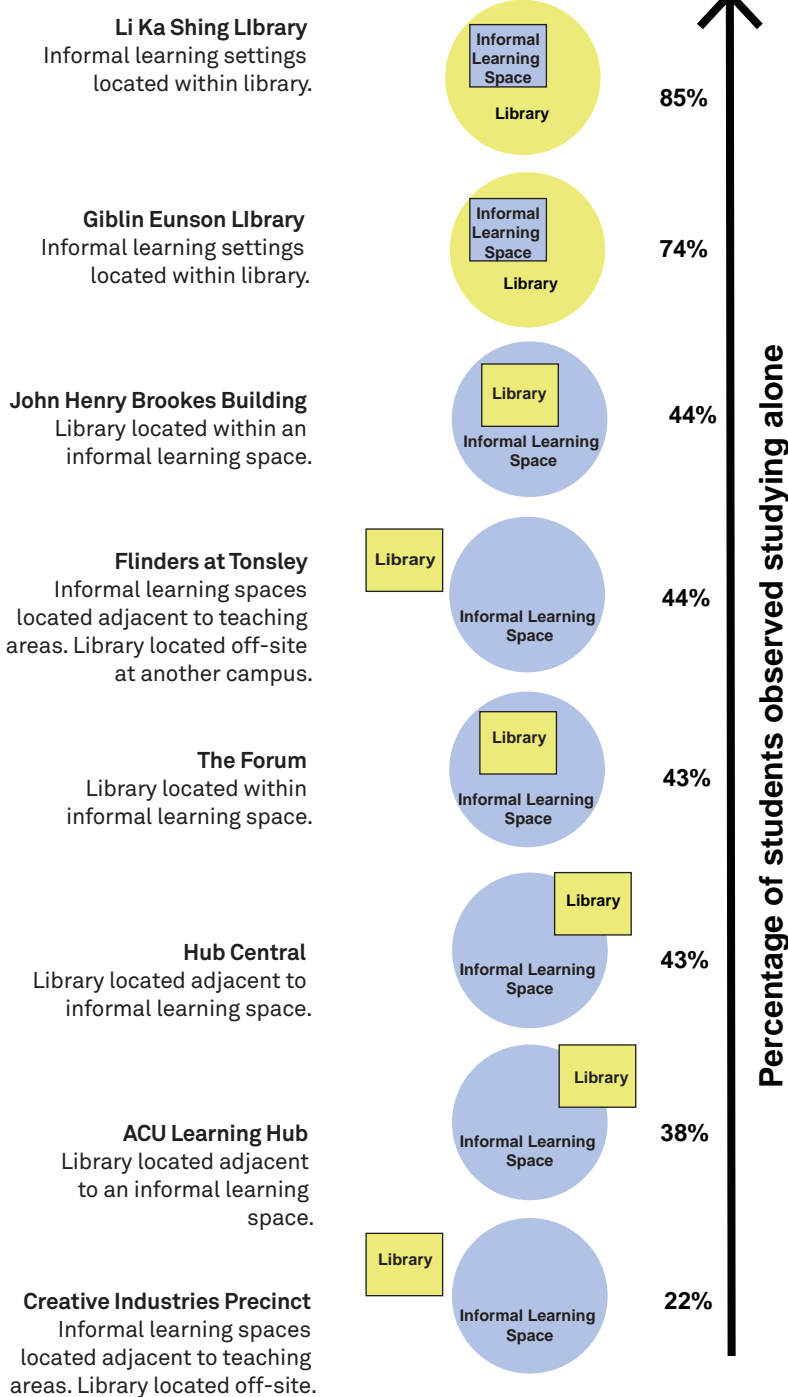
**Li Ka Shing LIbrary**
Informal learning settings located within library.

Informal Learning Space
Library
85%

**Giblin Eunson LIbrary**
Informal learning settings located within library.

Informal Learning Space
Library
74%

**John Henry Brookes Building**
Library located within an informal learning space.

Library
Informal Learning Space
44%

**Flinders at Tonsley**
Informal learning spaces located adjacent to teaching areas. Library located off-site at another campus.

Library
Informal Learning Space
44%

**The Forum**
Library located within informal learning space.

Library
Informal Learning Space
43%

**Hub Central**
Library located adjacent to informal learning space.

Library
Informal Learning Space
43%

**ACU Learning Hub**
Library located adjacent to an informal learning space.

Library
Informal Learning Space
38%

**Creative Industries Precinct**
Informal learning spaces located adjacent to teaching areas. Library located off-site.

Library
Informal Learning Space
22%

Percentage of students observed studying alone